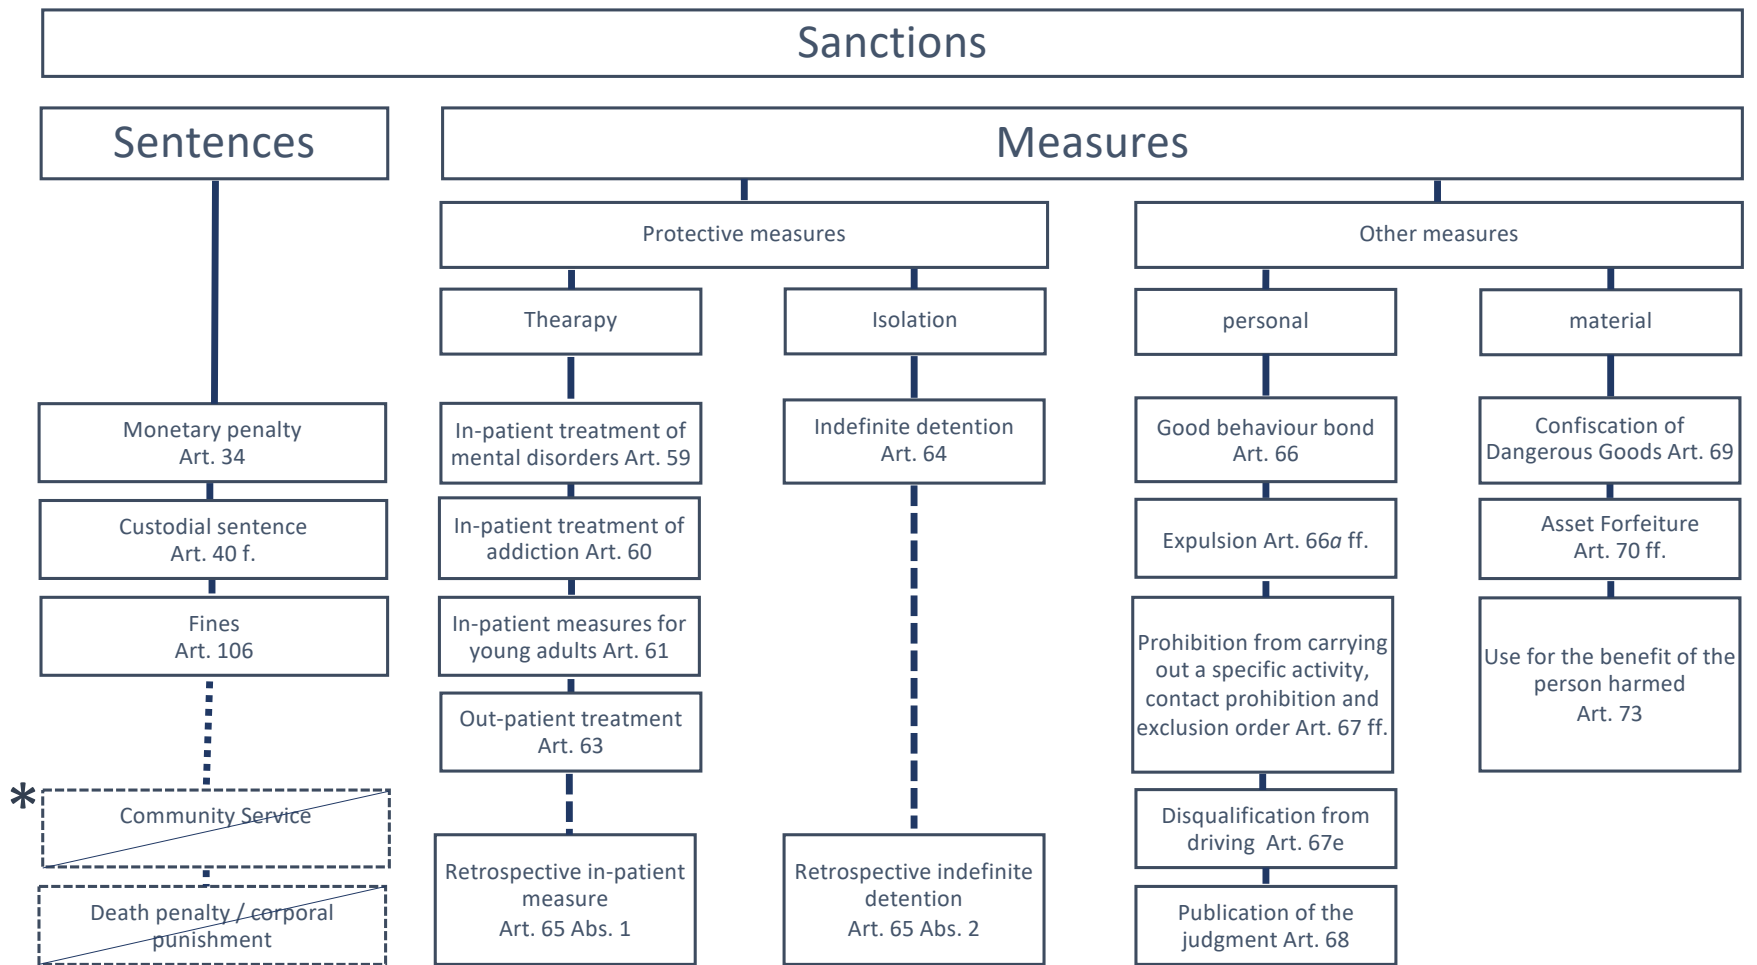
Sanctions

Sentences

Measures

Protective measures

Other measures

Thearapy

Isolation

personal

material

Monetary penalty Art. 34

Custodial sentence Art. 40 f.

Fines Art. 106

*

Community Service

Death penalty / corporal punishment

In-patient treatment of mental disorders Art. 59

In-patient treatment of addiction Art. 60

In-patient measures for young adults Art. 61

Out-patient treatment Art. 63

Retrospective in-patient measure Art. 65 Abs. 1

Indefinite detention Art. 64

Retrospective indefinite detention Art. 65 Abs. 2

Good behaviour bond Art. 66

Expulsion Art. 66a ff.

Prohibition from carrying out a specific activity, contact prohibition and exclusion order Art. 67 ff.

Disqualification from driving Art. 67e

Publication of the judgment Art. 68

Confiscation of Dangerous Goods Art. 69

Asset Forfeiture Art. 70 ff.

Use for the benefit of the person harmed Art. 73